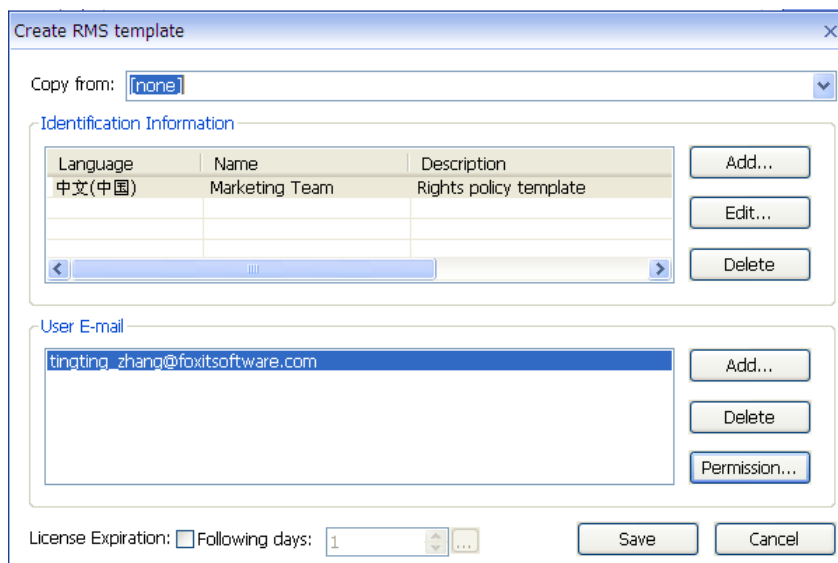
Create RMS template

Copy from: [none]

Identification Information

| Language | Name | Description |
|---|---|---|
| 中文(中国) | Marketing Team | Rights policy template |

Add...
Edit...
Delete

User E-mail

tingting_zhang@foxitsoftware.com

Add...
Delete
Permission...

License Expiration: Following days: 1 ...

Save
Cancel